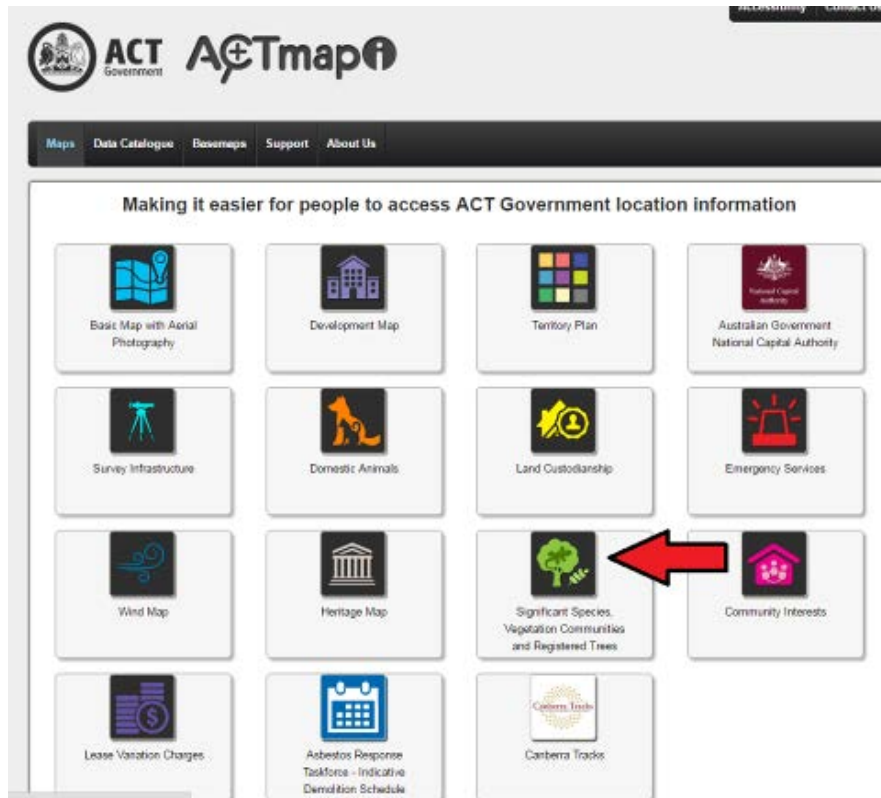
Accessibility | Contact Us

ACT Government ACTmap

Maps Data Catalogue Basemaps Support About Us

Making it easier for people to access ACT Government location information

Basic Map with Aerial Photography

Development Map

Territory Plan

National Capital Authority

Australian Government National Capital Authority

Survey Infrastructure

Domestic Animals

Land Custodianship

Emergency Services

Wind Map

Heritage Map

Significant Species, Vegetation Communities and Registered Trees

Community Interests

Lease Variation Charges

Asbestos Response Taskforce - Indicative Demolition Schedule

Canberra Tracks

Canberra Tracks